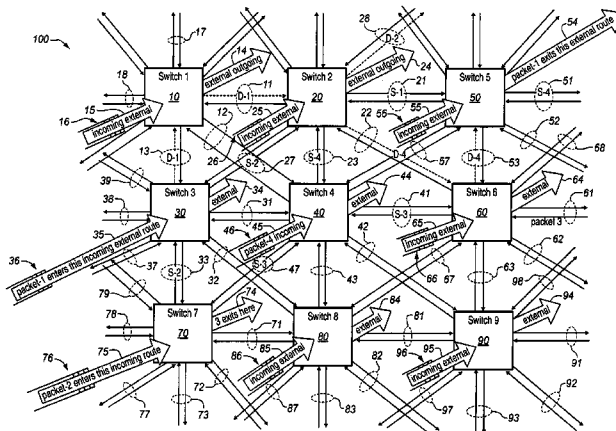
100

Switch 1
10

Switch 2
20

Switch 5
50

Switch 3
30

Switch 4
40

Switch 6
60

Switch 7
70

Switch 8
80

Switch 9
90

17 14 external outgoing 11 D-1 28 D-2 24 external outgoing 21 S-1 54 packet-1 exits this external route 51 S-4

18 15 16 incoming external 12 25 incoming external 22 55 56 incoming external 52 58

13 D-1 26 S-2 27 S-4 23 D-4 57 D-4 53

39 38 external 34 31 36 35 packet-1 enters this incoming external route 45 46 packet-4 incoming 44 external 41 S-3 65 42 incoming external 64 external 61 packet 3

37 S-2 33 32 S-3 47 43 66 67 63 62 98

79 74 3 exits here 71 84 external 81 94 external

78 75 76 packet-2 enters this incoming route 85 86 incoming external 82 96 95 incoming external 91

77 72 73 87 83 97 93 92